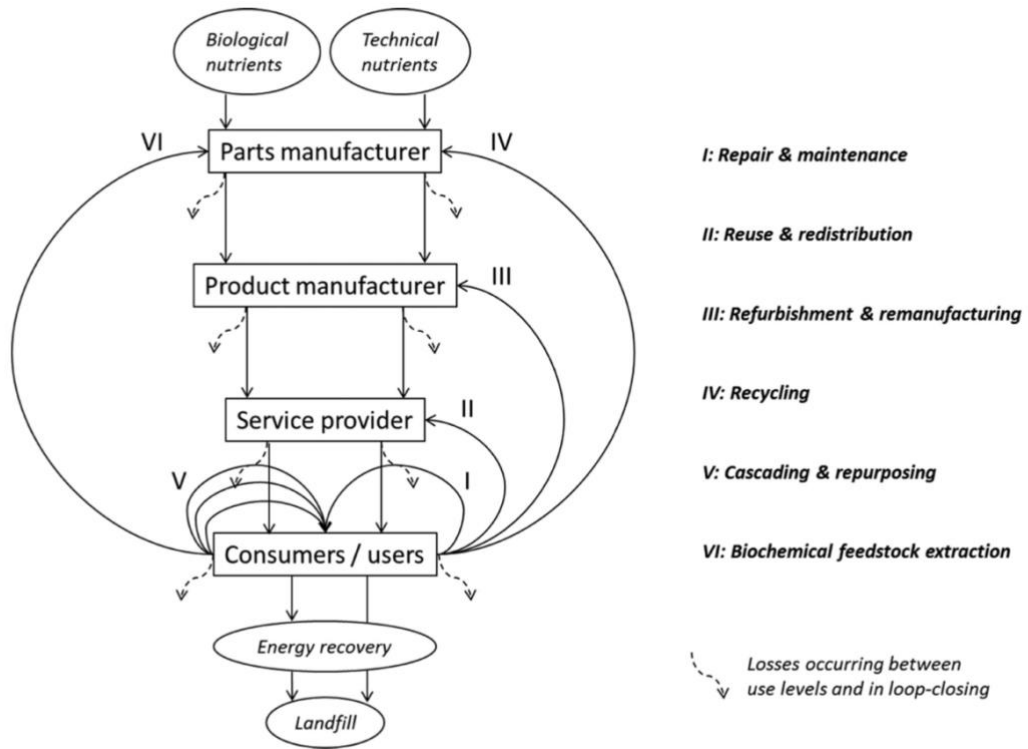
Biological nutrients

Technical nutrients

VI

Parts manufacturer

IV

Product manufacturer

III

Service provider

II

V

I

Consumers / users

Energy recovery

Landfill

I: Repair & maintenance

II: Reuse & redistribution

III: Refurbishment & remanufacturing

IV: Recycling

V: Cascading & repurposing

VI: Biochemical feedstock extraction

Losses occurring between use levels and in loop-closing